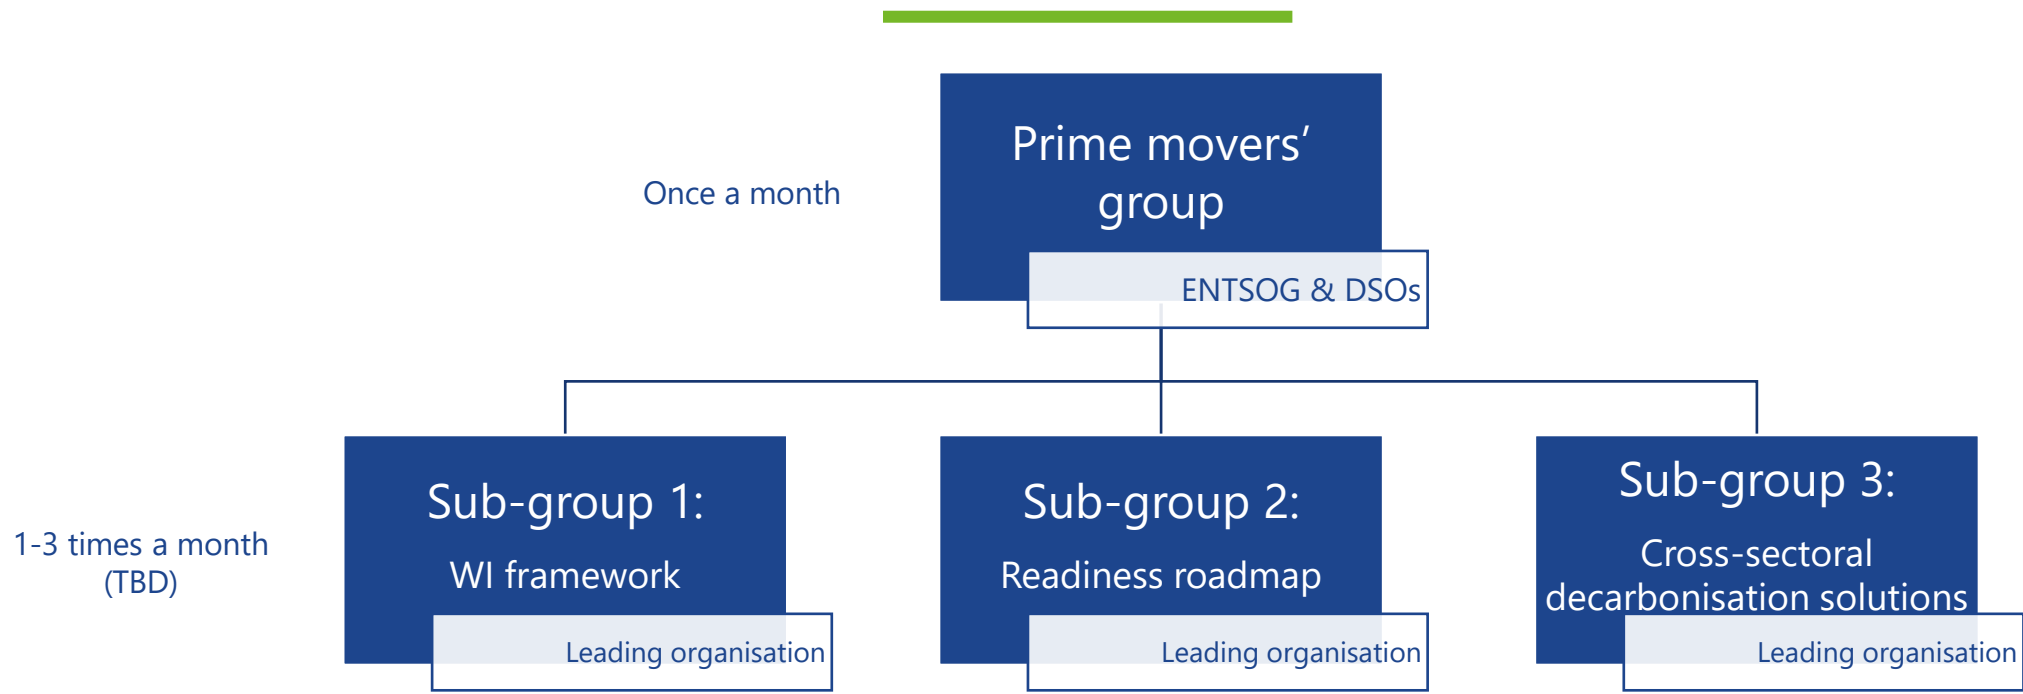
Once a month

Prime movers' group

ENTSOG & DSOs

1-3 times a month (TBD)

Sub-group 1:
WI framework

Leading organisation

Sub-group 2:
Readiness roadmap

Leading organisation

Sub-group 3:
Cross-sectoral decarbonisation solutions

Leading organisation